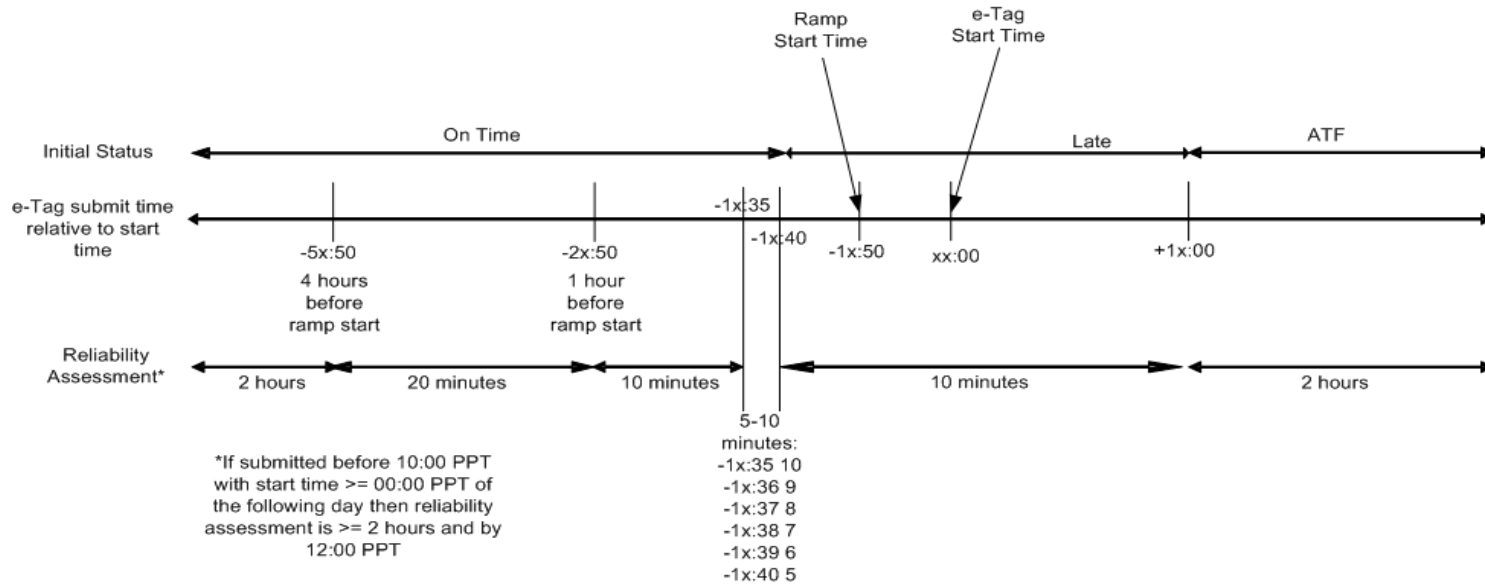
Ramp Start Time

e-Tag Start Time

Initial Status

On Time

Late

ATF

e-Tag submit time relative to start time

-1x:35

-1x:40

-5x:50

4 hours before ramp start

-2x:50

1 hour before ramp start

-1x:50

xx:00

+1x:00

Reliability Assessment*

2 hours

20 minutes

10 minutes

10 minutes

2 hours

5-10 minutes:
-1x:35 10
-1x:36 9
-1x:37 8
-1x:38 7
-1x:39 6
-1x:40 5

*If submitted before 10:00 PPT with start time >= 00:00 PPT of the following day then reliability assessment is >= 2 hours and by 12:00 PPT